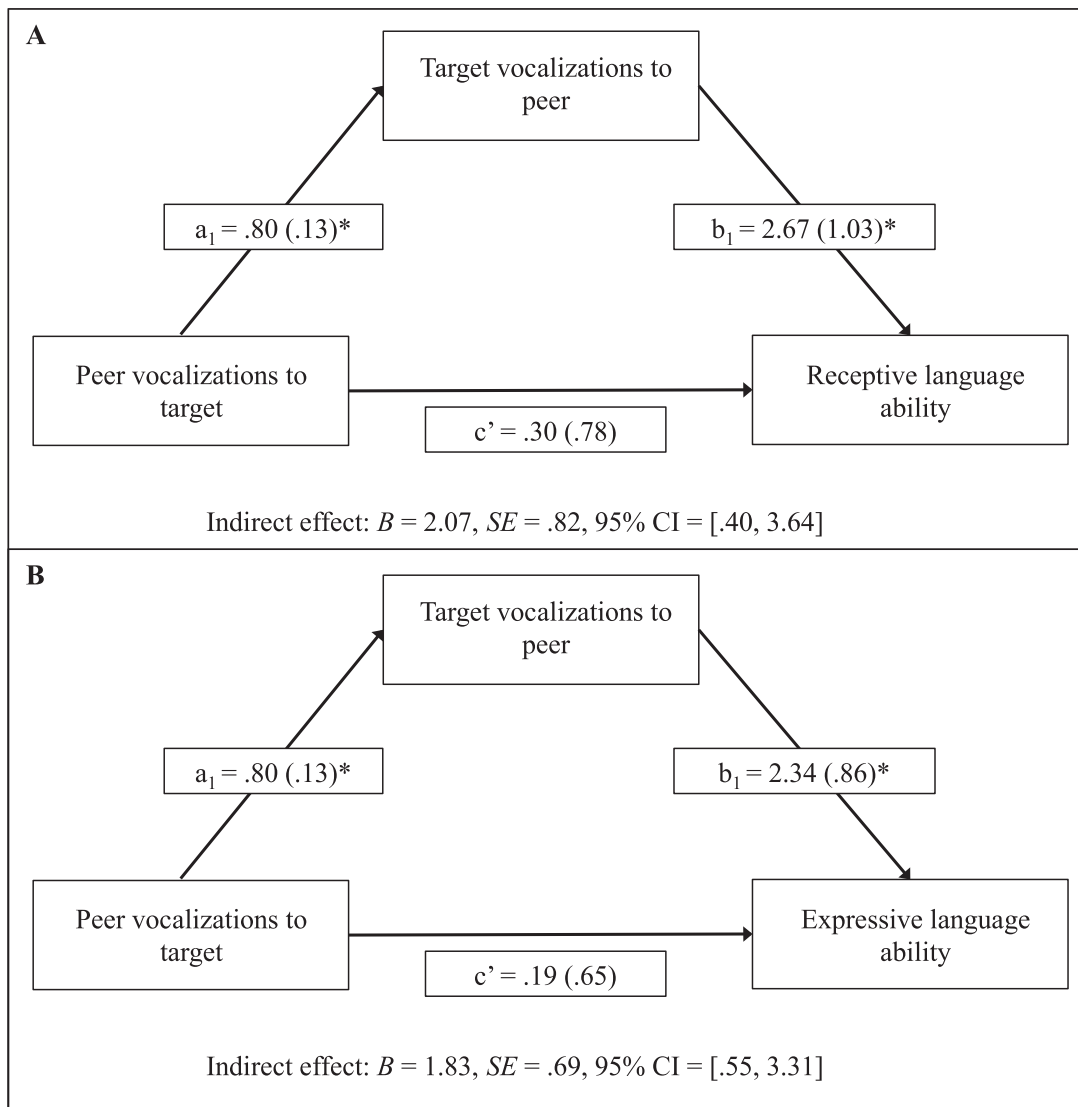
A

Target vocalizations to peer

$a_1$ = .80 (.13)*

$b_1$ = 2.67 (1.03)*

Peer vocalizations to target

Receptive language ability

c’ = .30 (.78)

Indirect effect: *B* = 2.07, *SE* = .82, 95% CI = [.40, 3.64]

B

Target vocalizations to peer

$a_1$ = .80 (.13)*

$b_1$ = 2.34 (.86)*

Peer vocalizations to target

Expressive language ability

c’ = .19 (.65)

Indirect effect: *B* = 1.83, *SE* = .69, 95% CI = [.55, 3.31]